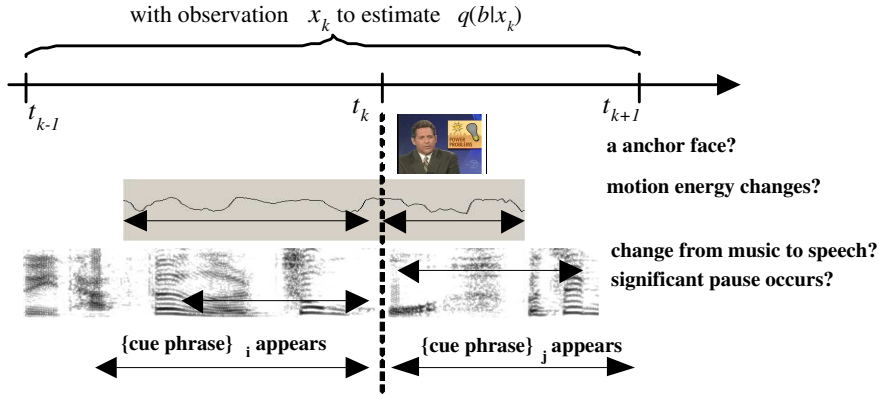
with observation $x_k$ to estimate $q(b|x_k)$

$t_{k-1}$

$t_k$

$t_{k+1}$

POWER PROBLEMS

a anchor face?

motion energy changes?

change from music to speech?

significant pause occurs?

{cue phrase} $_i$ appears

{cue phrase} $_j$ appears